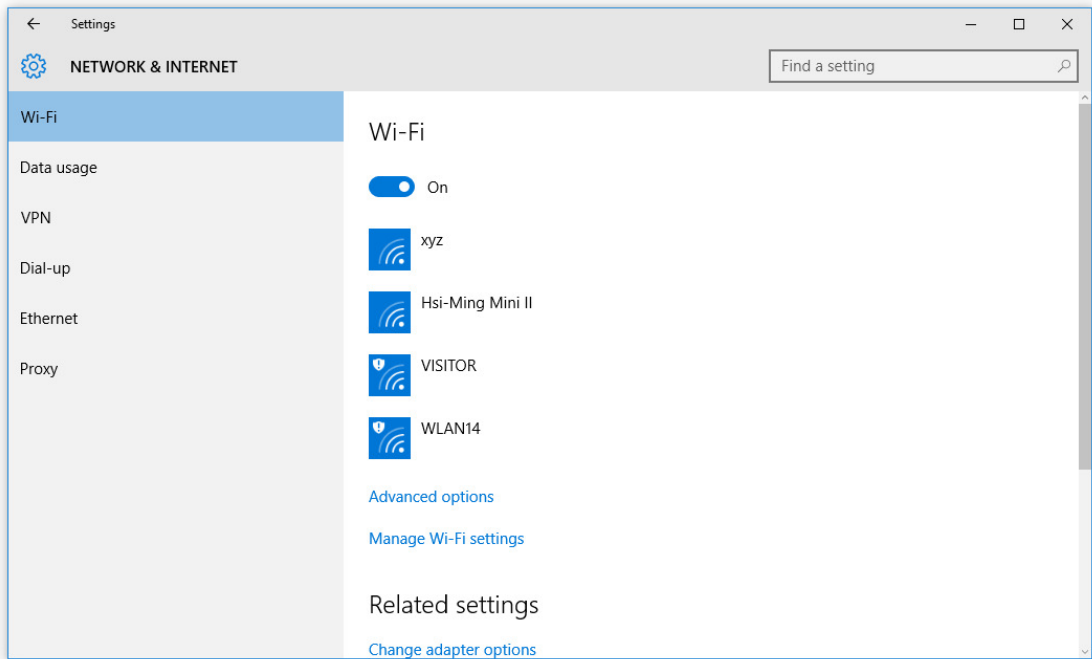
Settings

NETWORK & INTERNET

Find a setting

Wi-Fi

Data usage

VPN

Dial-up

Ethernet

Proxy

Wi-Fi

On

xyz

Hsi-Ming Mini II

VISITOR

WLAN14

Advanced options

Manage Wi-Fi settings

Related settings

Change adapter options